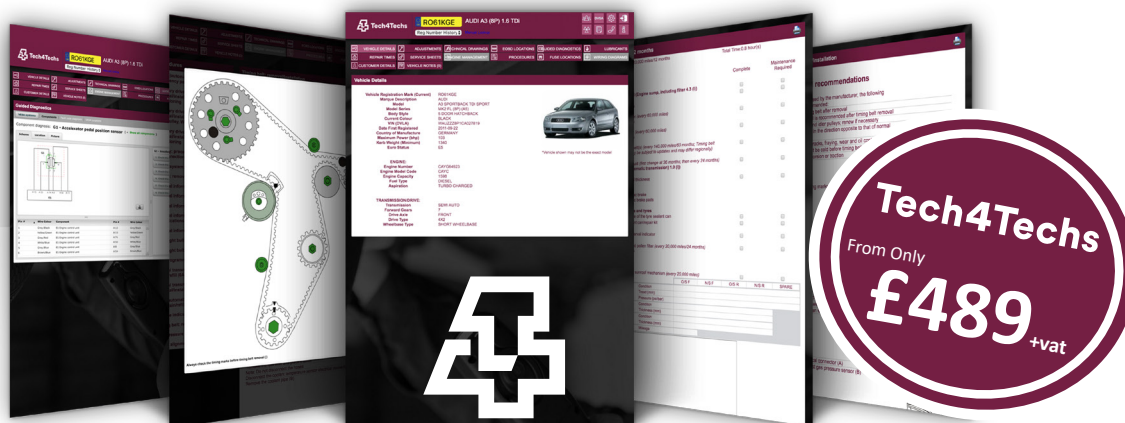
Tech4Techs RO61KGE AUDI A3 (8P) 1.6 TDi

VEHICLE DETAILS ADJUSTMENTS TECHNICAL DRAWINGS EOBD LOCATIONS GUIDED DIAGNOSTICS LUBRICANTS
REPAIR TIMES SERVICE SHEETS ENGINE MANAGEMENT PROCEDURES FUSE LOCATIONS
CUSTOMER DETAILS VEHICLE NOTES

Vehicle Details

| | |
|---|---|
| Vehicle Registration Mark (Current) | RO61KGE |
| Marque Description | AUDI |
| Model | A3 SPORTBACK TDI SPORT |
| Model Series | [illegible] |
| Body Style | 5 DOOR HATCHBACK |
| Current Colour | BLACK |
| VIN (DVLA) | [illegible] |
| Date First Registered | 2011-09-02 |
| Country of Manufacture | GERMANY |
| Maximum Power (bhp) | 103 |
| Kerb Weight (Minimum) | 1340 |
| Euro Status | 5 |

ENGINE:

| | |
|---|---|
| Engine Number | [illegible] |
| Engine Model Code | CAYC |
| Engine Capacity | 1598 |
| Fuel Type | DIESEL |
| Aspiration | TURBO CHARGED |

TRANSMISSION/DRIVE:

| | |
|---|---|
| Transmission | SEMI AUTO |
| Forward Gears | 7 |
| Drive Axle | FRONT |
| Drive Type | 4X2 |
| Wheelbase Type | SHORT WHEELBASE |

*Vehicle shown may not be the exact model

Guided Diagnostics

Total Time (1.6 hours)
Complete
Maintenance Required

recommendations

Tech4Techs
From Only
£489
+vat